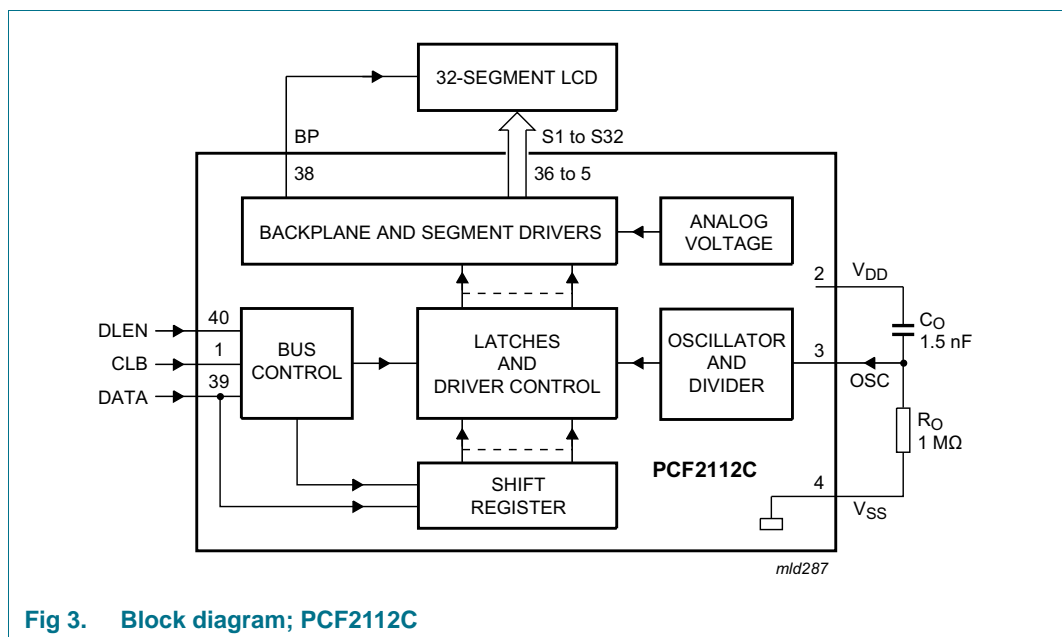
32-SEGMENT LCD

BP

S1 to S32

38

36 to 5

BACKPLANE AND SEGMENT DRIVERS

ANALOG VOLTAGE

2 $V_{DD}$

DLEN 40

CLB 1

DATA 39

BUS CONTROL

LATCHES AND DRIVER CONTROL

OSCILLATOR AND DIVIDER

3

$C_O$ 1.5 nF

OSC

$R_O$ 1 MΩ

SHIFT REGISTER

PCF2112C

4

$V_{SS}$

mld287

Fig 3. Block diagram; PCF2112C